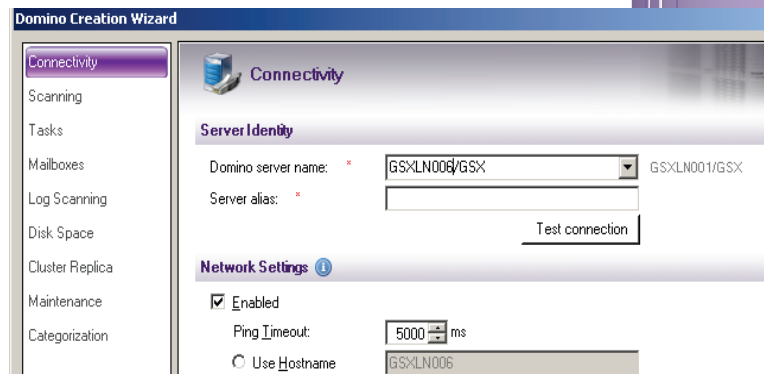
Domino Creation Wizard

Connectivity
Scanning
Tasks
Mailboxes
Log Scanning
Disk Space
Cluster Replica
Maintenance
Categorization

Connectivity

Server Identity

Domino server name: * GSXLN006/GSX GSXLN001/GSX

Server alias: *

Test connection

Network Settings

☑ Enabled

Ping Timeout: 5000 ms

○ Use Hostname GSXLN006